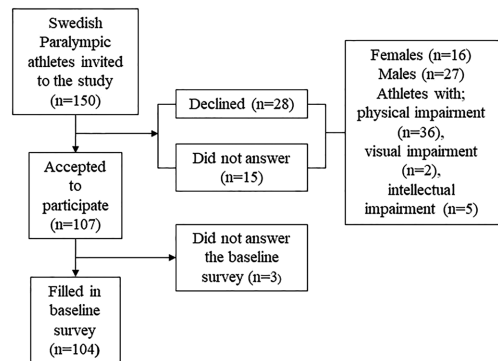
Swedish Paralympic athletes invited to the study (n=150)

Declined (n=28)

Did not answer (n=15)

Females (n=16)
Males (n=27)
Athletes with; physical impairment (n=36),
visual impairment (n=2),
intellectual impairment (n=5)

Accepted to participate (n=107)

Did not answer the baseline survey (n=3)

Filled in baseline survey (n=104)